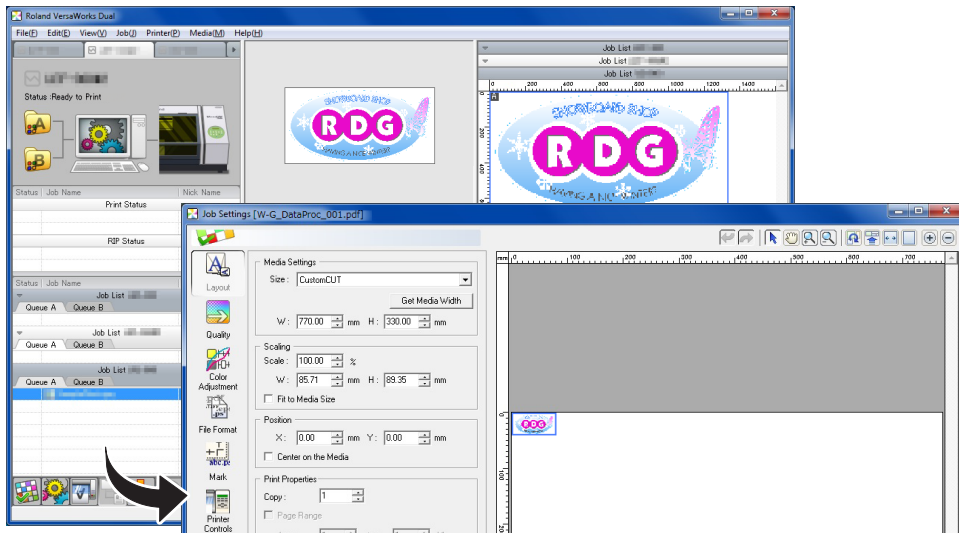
Roland VersaWorks Dual

File(F) Edit(E) View(V) Job(J) Printer(P) Media(M) Help(H)

Status :Ready to Print

A

B

Status | Job Name | Nick Name

Print Status

RIP Status

Status | Job Name

Job List

Queue A | Queue B

Job List

Queue A | Queue B

Job List

Queue A | Queue B

Job List

Job List

Job List

0 200 400 600 800 1000 1200 1400

SNOWBOARD SHOP

RDG

Job Settings [W-G_DataProc_001.pdf]

Layout

Quality

Color Adjustment

File Format

Mark

Printer Controls

Media Settings

Size : CustomCUT

Get Media Width

W : 770.00 mm H : 330.00 mm

Scaling

Scale : 100.00 %

W : 85.71 mm H : 89.35 mm

Fit to Media Size

Position

X : 0.00 mm Y : 0.00 mm

Center on the Media

Print Properties

Copy : 1

Page Range

0 100 200 300 400 500 600 700

RDG